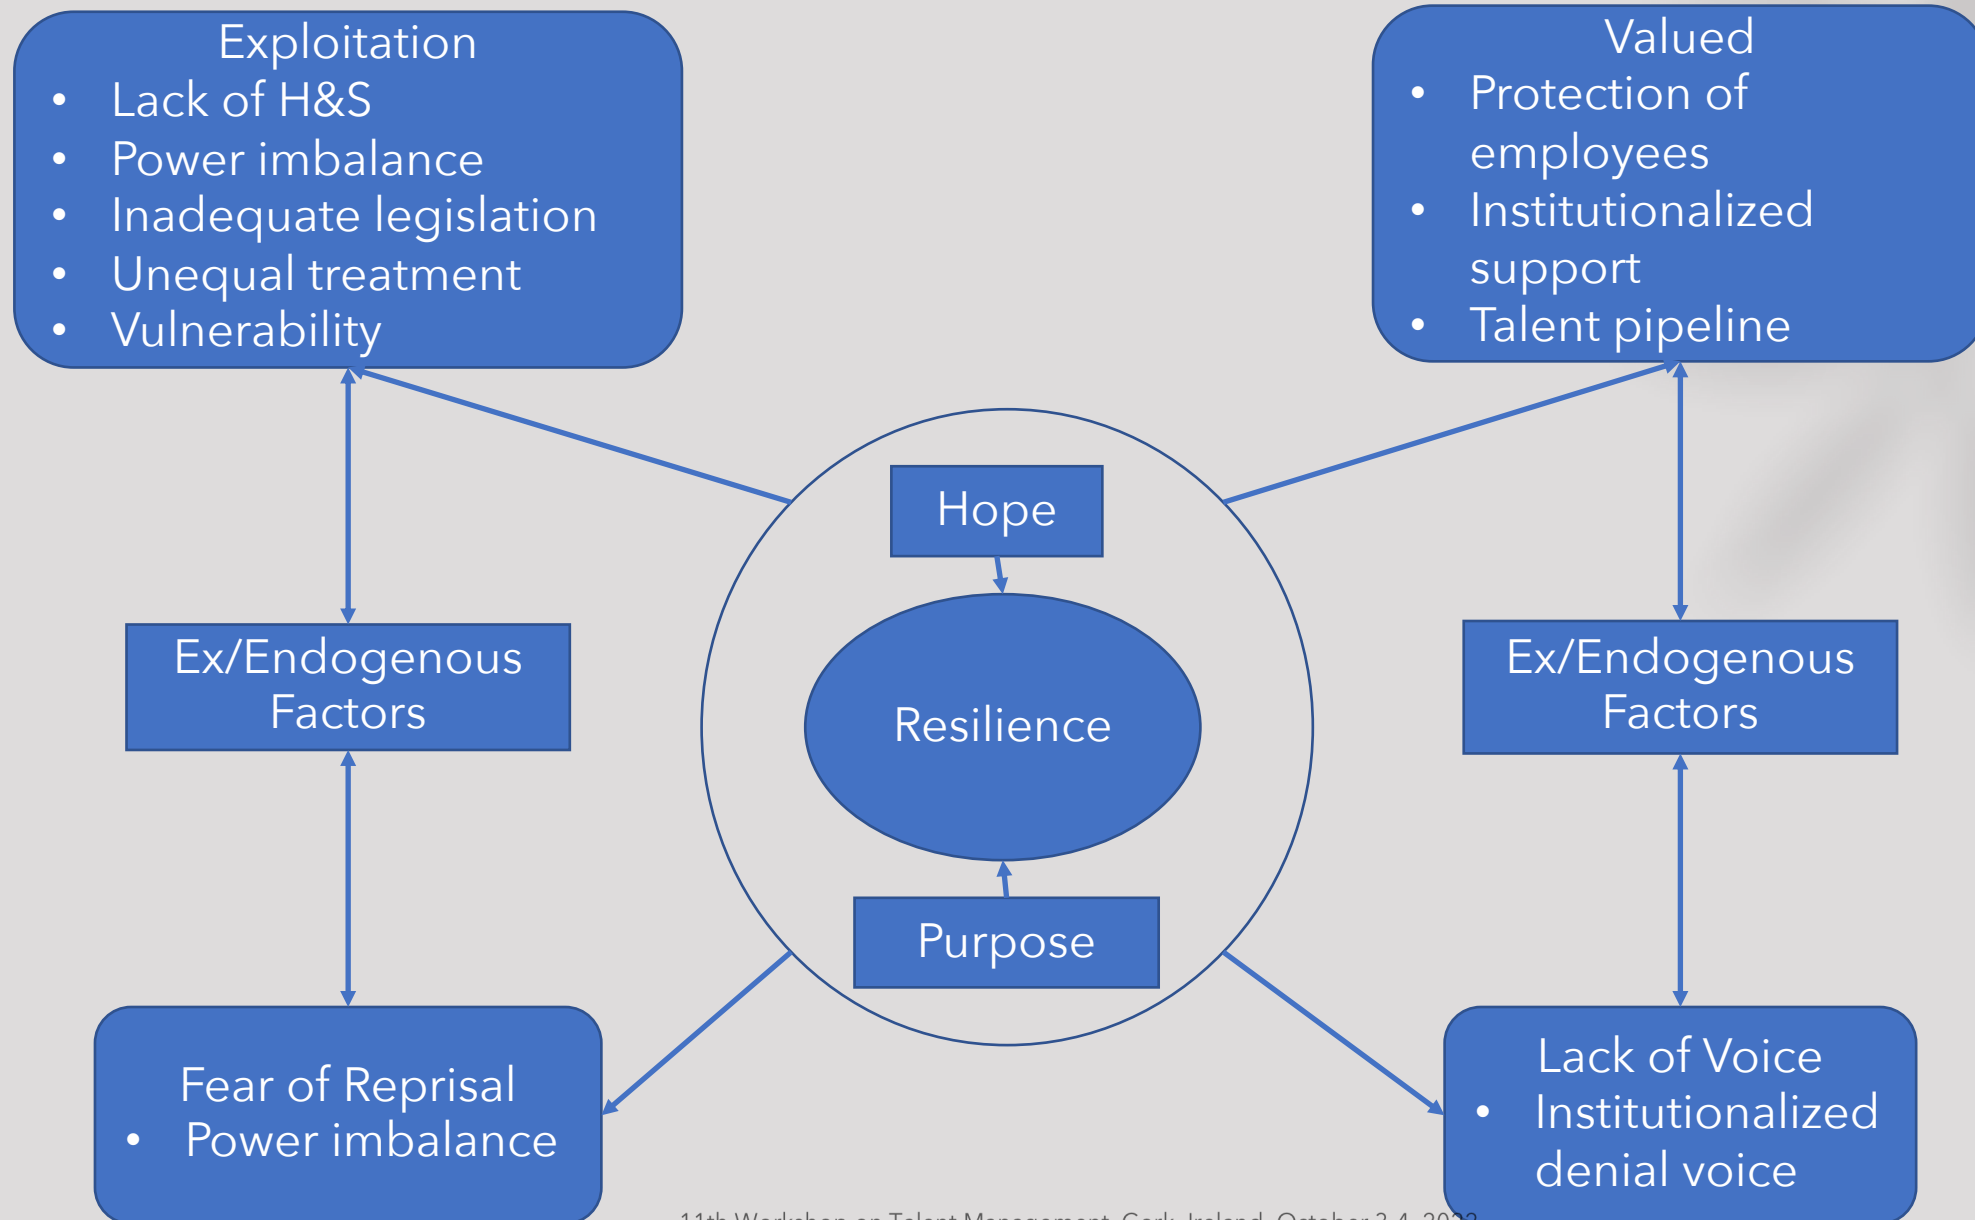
Exploitation
- Lack of H&S
- Power imbalance
- Inadequate legislation
- Unequal treatment
- Vulnerability

Valued
- Protection of employees
- Institutionalized support
- Talent pipeline

Hope

Ex/Endogenous Factors

Resilience

Ex/Endogenous Factors

Purpose

Fear of Reprisal
- Power imbalance

Lack of Voice
- Institutionalized denial voice

11th Workshop on Talent Management, Cork, Ireland, October 3-4, 20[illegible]